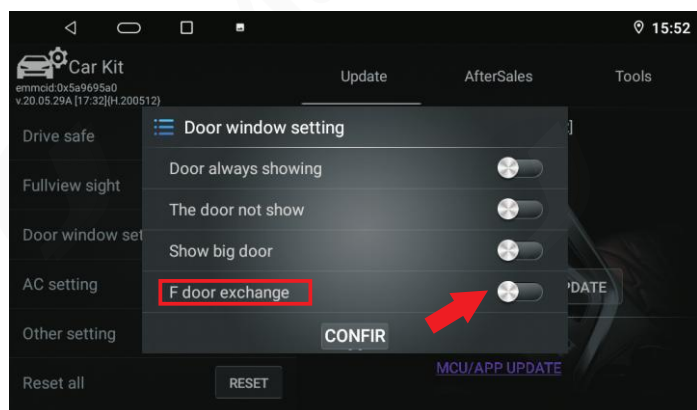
15:52

Car Kit
emmcid:0x5a9695a0
v.20.05.29A [17:32](H.200512)

Update
AfterSales
Tools

Drive safe
Fullview sight
Door window set
AC setting
Other setting
Reset all
RESET

Door window setting
Door always showing
The door not show
Show big door
F door exchange
CONFIR

]
PDATE
MCU/APP UPDATE